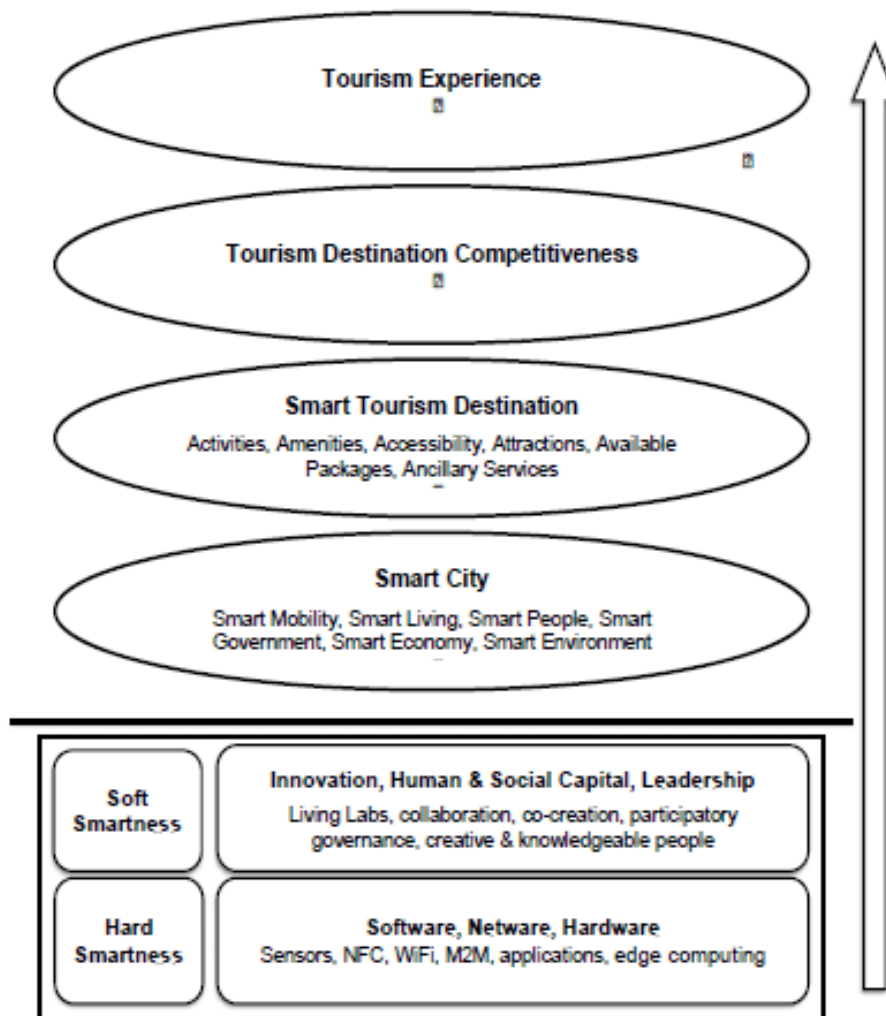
Tourism Experience

Tourism Destination Competitiveness

Smart Tourism Destination

Activities, Amenities, Accessibility, Attractions, Available Packages, Ancillary Services

Smart City

Smart Mobility, Smart Living, Smart People, Smart Government, Smart Economy, Smart Environment

Soft Smartness

Innovation, Human & Social Capital, Leadership

Living Labs, collaboration, co-creation, participatory governance, creative & knowledgeable people

Hard Smartness

Software, Netware, Hardware

Sensors, NFC, WiFi, M2M, applications, edge computing